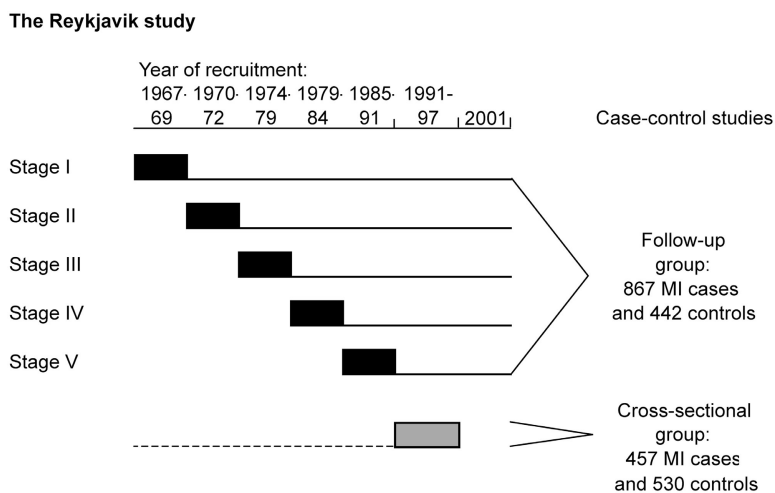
The Reykjavik study

Year of recruitment:
1967- 1970- 1974- 1979- 1985- 1991-
69 72 79 84 91 97 2001

Case-control studies

Stage I
Stage II
Stage III
Stage IV
Stage V

Follow-up group: 867 MI cases and 442 controls

Cross-sectional group: 457 MI cases and 530 controls